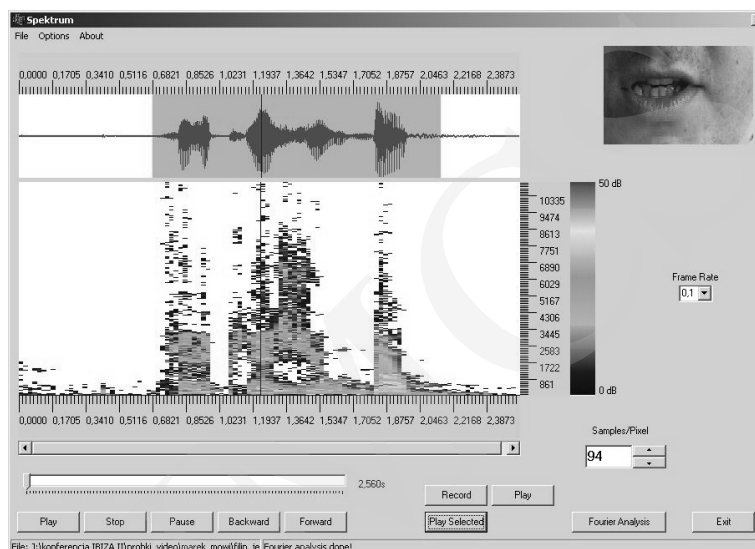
Spektrum
File Options About

0,0000 0,1705 0,3410 0,5116 0,6821 0,8526 1,0231 1,1937 1,3642 1,5347 1,7052 1,8757 2,0463 2,2168 2,3873

10335
9474
8613
7751
6890
6029
5167
4306
3445
2583
1722
861

50 dB
0 dB

Frame Rate
0,1

0,0000 0,1705 0,3410 0,5116 0,6821 0,8526 1,0231 1,1937 1,3642 1,5347 1,7052 1,8757 2,0463 2,2168 2,3873

Samples/Pixel
94

2,560s

Record Play

Play Stop Pause Backward Forward Play Selected Fourier Analysis Exit

File: J:\konferencja [BIZA I]\probki_video\marek_mowi\filip_ie Fourier analysis done!